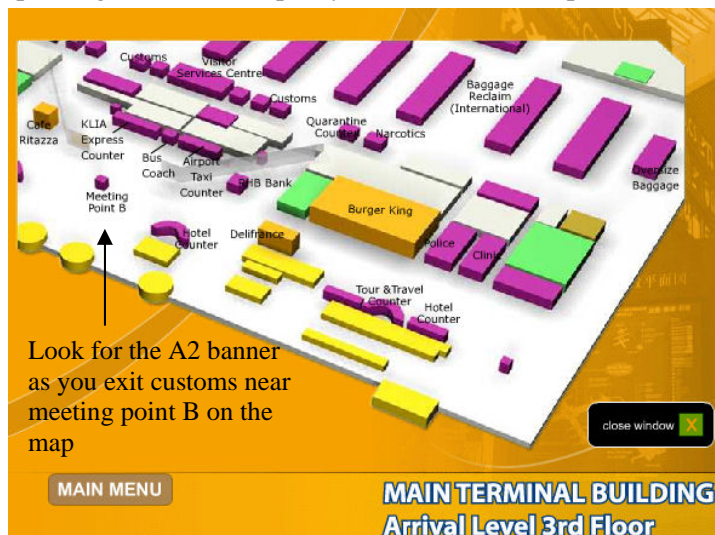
Customs

Visitor Services Centre

Customs

Baggage Reclaim (International)

Cafe Ritazza

KLIA Express Counter

Quarantine Counter

Narcotics

Bus Coach

Airport Taxi Counter

RHB Bank

Oversize Baggage

Meeting Point B

Burger King

Hotel Counter

Delifrance

Police

Clinic

Tour &Travel Counter

Hotel Counter

Look for the A2 banner as you exit customs near meeting point B on the map

close window X

MAIN MENU

MAIN TERMINAL BUILDING

Arrival Level 3rd Floor